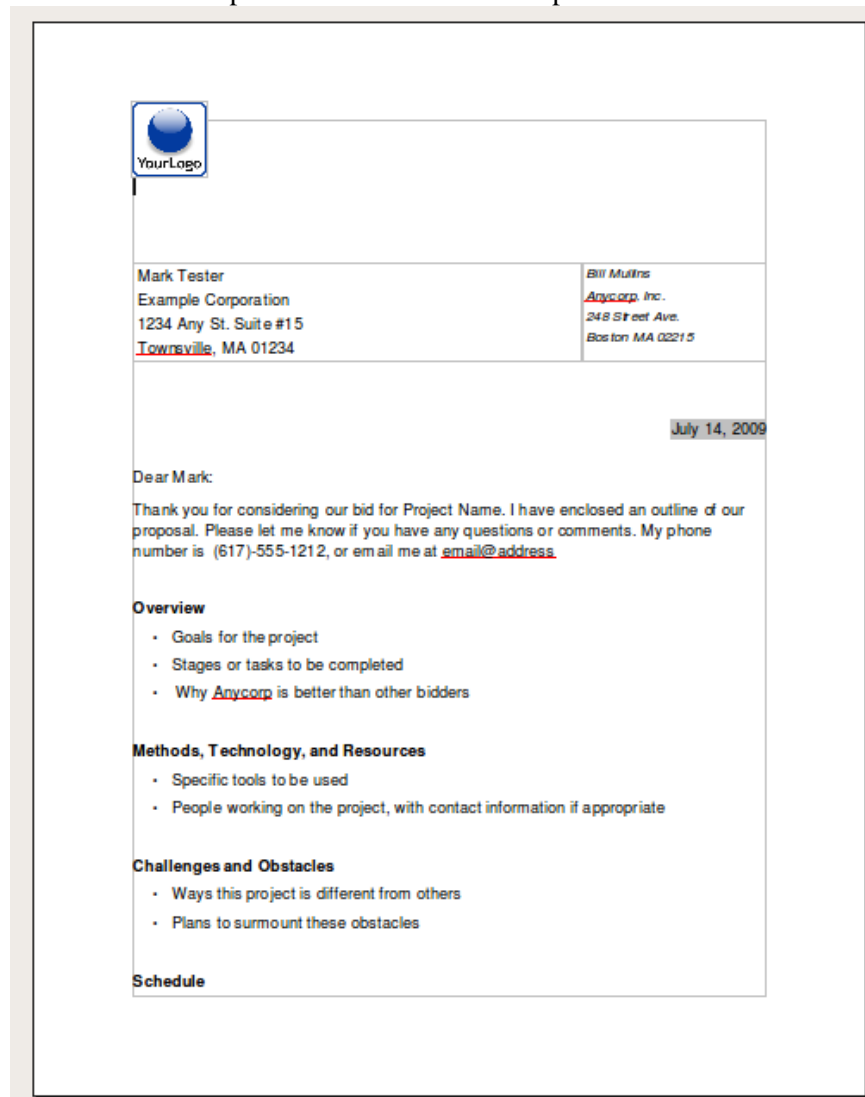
YourLogo

| Mark Tester<br>Example Corporation<br>1234 Any St. Suite #15<br>Townsville, MA 01234 | Bill Mullins<br>Anycorp, Inc.<br>248 Street Ave.<br>Boston MA 02215 |
|---|---|

July 14, 2009

Dear Mark:

Thank you for considering our bid for Project Name. I have enclosed an outline of our proposal. Please let me know if you have any questions or comments. My phone number is (617)-555-1212, or email me at email@address

Overview

- Goals for the project
- Stages or tasks to be completed
- Why Anycorp is better than other bidders

Methods, Technology, and Resources

- Specific tools to be used
- People working on the project, with contact information if appropriate

Challenges and Obstacles

- Ways this project is different from others
- Plans to surmount these obstacles

Schedule